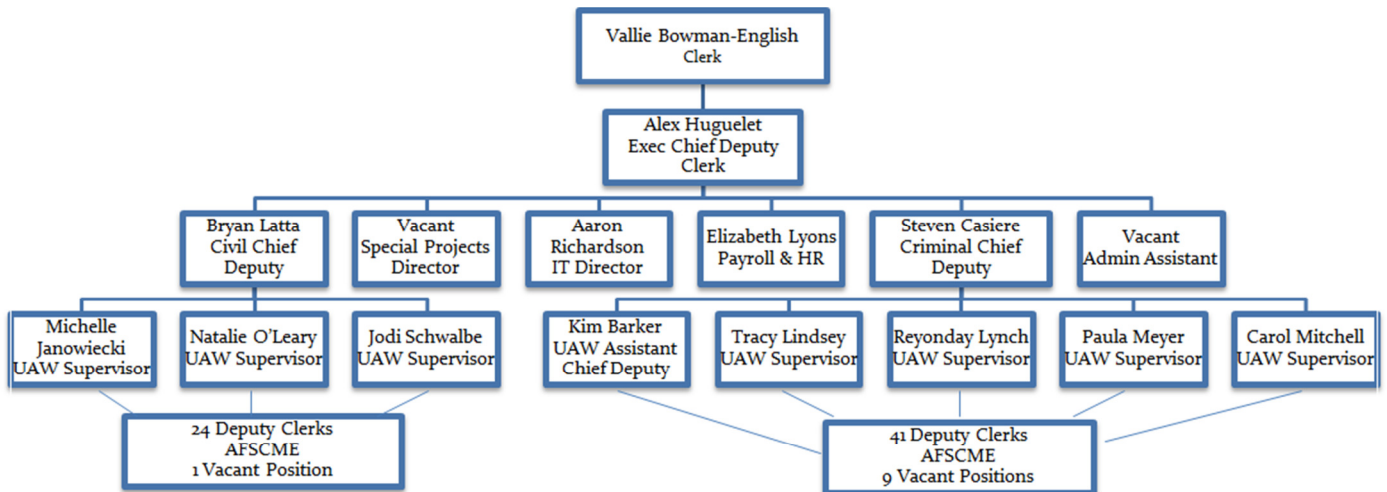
Vallie Bowman-English
Clerk

Alex Huguelet
Exec Chief Deputy
Clerk

Bryan Latta
Civil Chief
Deputy

Vacant
Special Projects
Director

Aaron
Richardson
IT Director

Elizabeth Lyons
Payroll & HR

Steven Casiere
Criminal Chief
Deputy

Vacant
Admin Assistant

Michelle
Janowiecki
UAW Supervisor

Natalie O'Leary
UAW Supervisor

Jodi Schwalbe
UAW Supervisor

Kim Barker
UAW Assistant
Chief Deputy

Tracy Lindsey
UAW Supervisor

Reyonday Lynch
UAW Supervisor

Paula Meyer
UAW Supervisor

Carol Mitchell
UAW Supervisor

24 Deputy Clerks
AFSCME
1 Vacant Position

41 Deputy Clerks
AFSCME
9 Vacant Positions